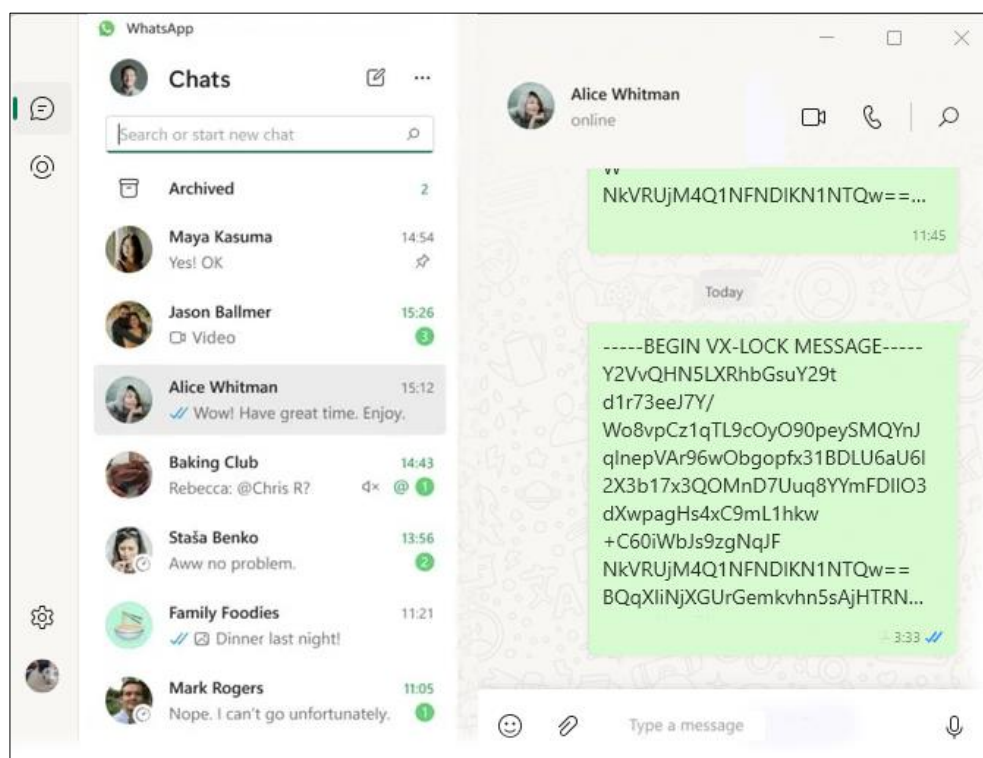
WhatsApp

Chats

Search or start new chat

Archived 2

Maya Kasuma 14:54
Yes! OK

Jason Ballmer 15:26
Video 3

Alice Whitman 15:12
Wow! Have great time. Enjoy.

Baking Club 14:43
Rebecca: @Chris R? @ 1

Staša Benko 13:56
Aww no problem. 2

Family Foodies 11:21
Dinner last night!

Mark Rogers 11:05
Nope. I can't go unfortunately. 1

Alice Whitman
online

NkVRUjM4Q1NFNDIKN1NTQw==...
11:45

Today

-----BEGIN VX-LOCK MESSAGE-----
Y2VvQHN5LXRhbGsuY29t
d1r73eeJ7Y/
Wo8vpCz1qTL9cOyO90peySMQYnJ
qInepVAr96wObgopfx31BDLU6aU6I
2X3b17x3QOMnD7Uuq8YYmFDIIO3
dXwpagHs4xC9mL1hkw
+C60iWbJs9zgNqJF
NkVRUjM4Q1NFNDIKN1NTQw==
BQqXliNjXGUrGemkvhn5sAjHTRN...
3:33

Type a message